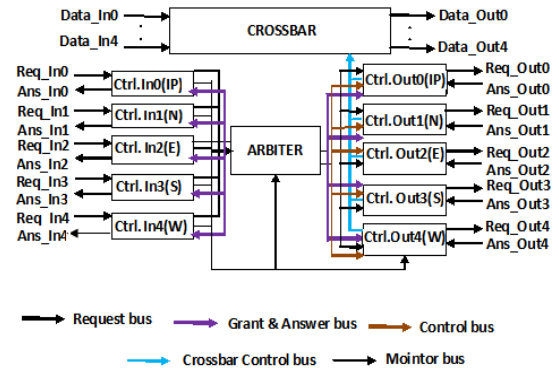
Data_In0
Data_In4
CROSSBAR
Data_Out0
Data_Out4

Req_In0
Ans_In0
Ctrl.In0(IP)
Req_In1
Ans_In1
Ctrl.In1(N)
Req_In2
Ans_In2
Ctrl.In2(E)
Req_In3
Ans_In3
Ctrl.In3(S)
Req_In4
Ans_In4
Ctrl.In4(W)

ARBITER

Ctrl.Out0(IP)
Req_Out0
Ans_Out0
Ctrl.Out1(N)
Req_Out1
Ans_Out1
Ctrl.Out2(E)
Req_Out2
Ans_Out2
Ctrl.Out3(S)
Req_Out3
Ans_Out3
Ctrl.Out4(W)
Req_Out4
Ans_Out4

Request bus
Grant & Answer bus
Control bus
Crossbar Control bus
Mointor bus